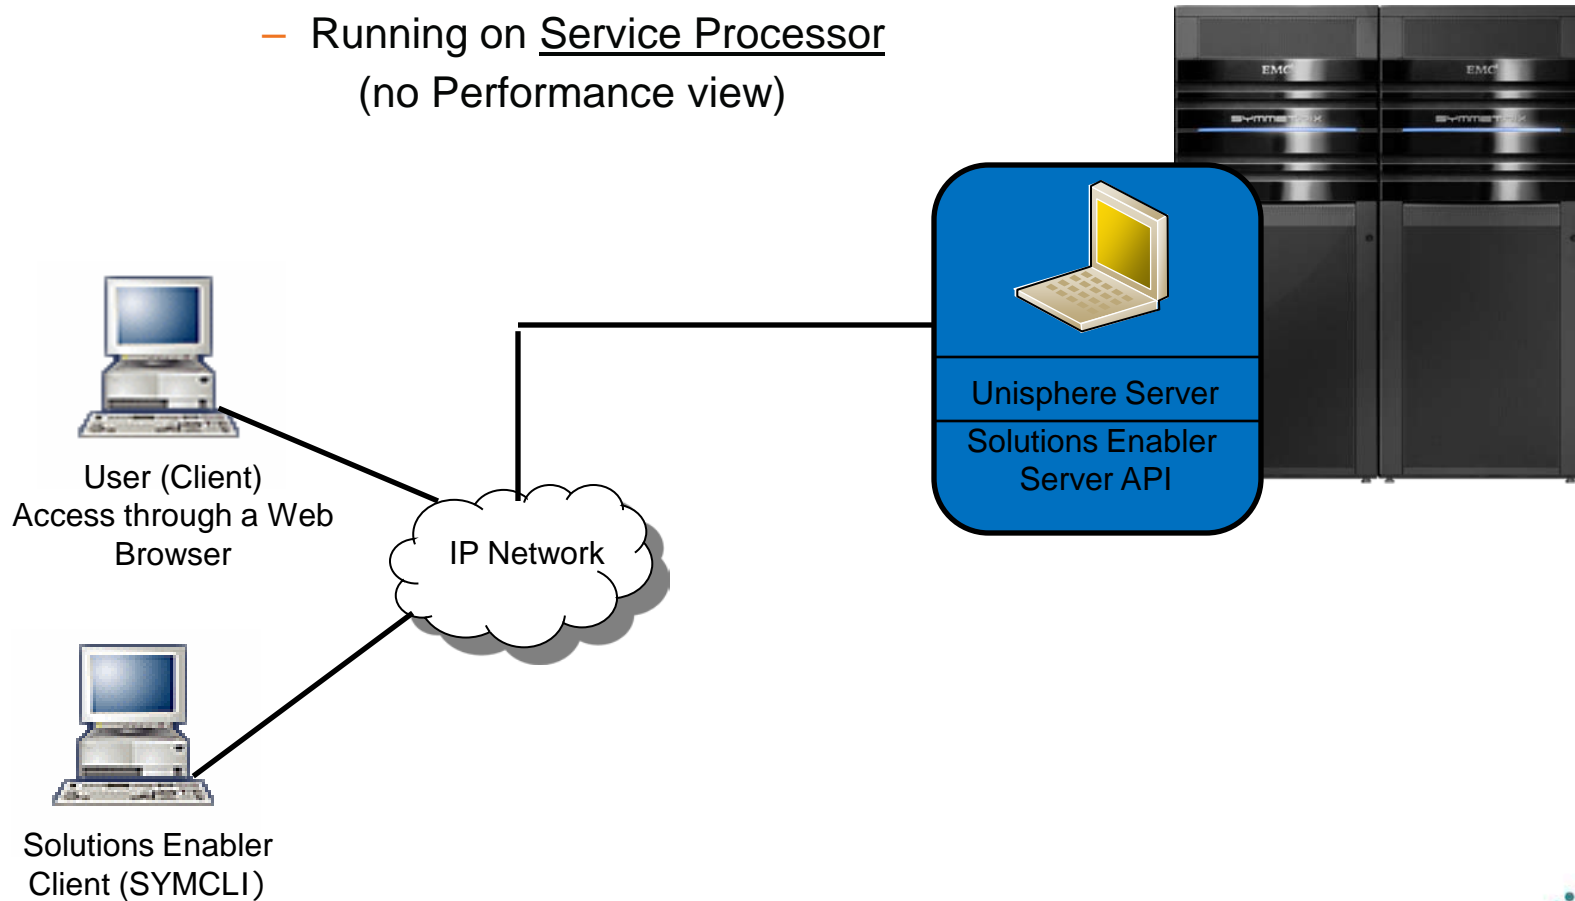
– Running on Service Processor
(no Performance view)

EMC
SYMMETRIX
EMC
SYMMETRIX

Unisphere Server

Solutions Enabler Server API

User (Client) Access through a Web Browser

IP Network

Solutions Enabler Client (SYMCLI)